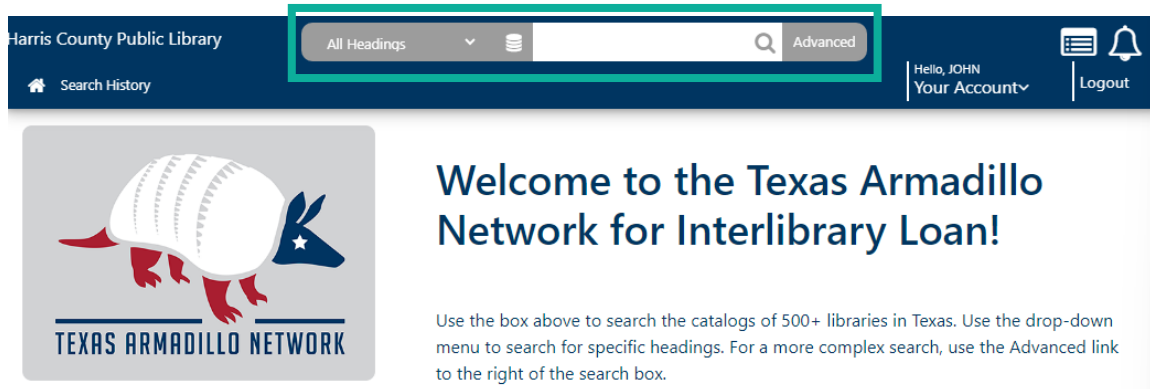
Harris County Public Library

All Headings

Advanced

Search History

Hello, JOHN
Your Account

Logout

TEXAS ARMADILLO NETWORK

Welcome to the Texas Armadillo Network for Interlibrary Loan!

Use the box above to search the catalogs of 500+ libraries in Texas. Use the drop-down menu to search for specific headings. For a more complex search, use the Advanced link to the right of the search box.